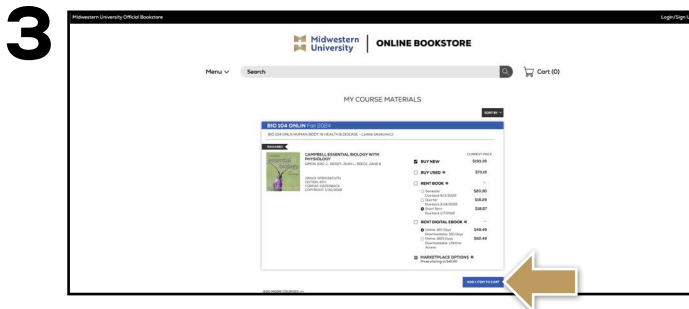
3

Midwestern University Official Bookstore

Login/Sign U

Midwestern University | ONLINE BOOKSTORE

Menu

Search

Cart (0)

MY COURSE MATERIALS

SORT BY

BIO 104 ONLIN Fall 2024

BIO 104 ONLN HUMAN BODY IN HEALTH & DISEASE - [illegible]

REQUIRED

CAMPBELL ESSENTIAL BIOLOGY WITH PHYSIOLOGY

SIMON, ERIC J., DICKEY, JEAN L., REECE, JANE B.

ISBN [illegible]
EDITION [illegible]
FORMAT PAPERBACK
COPYRIGHT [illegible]

CURRENT PRICE

BUY NEW $185.35

BUY USED $73.15

RENT BOOK

Semester $85.80

Quarter $58.29

Short Term $38.07

RENT DIGITAL EBOOK

Online 180 Days $48.49

Online 1825 Days $60.49

MARKETPLACE OPTIONS

ADD 1 ITEM TO CART

ADD MORE COURSES